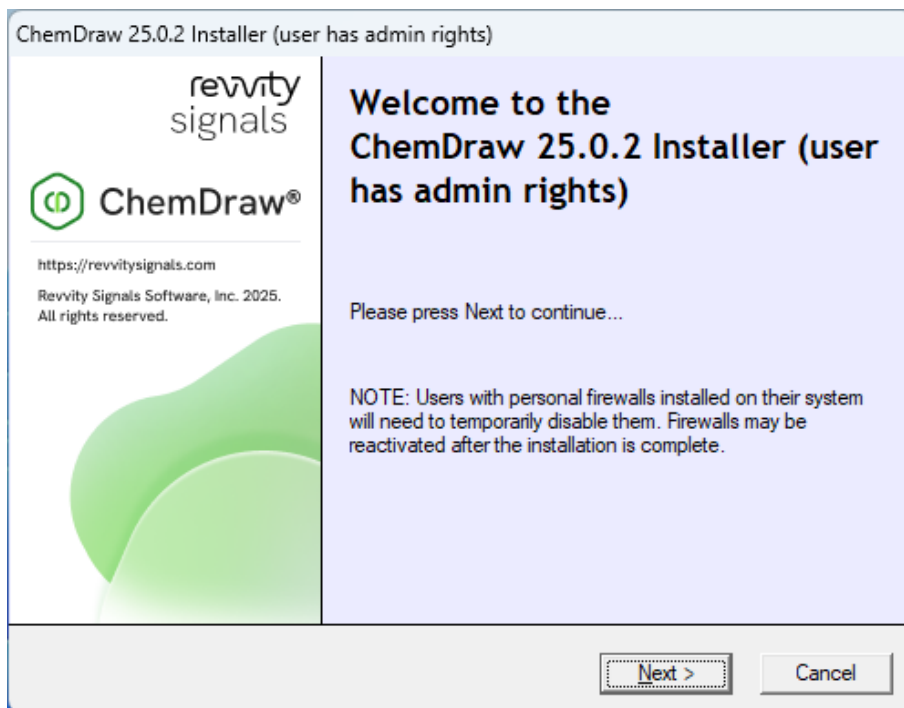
ChemDraw 25.0.2 Installer (user has admin rights)

revvity
signals

ChemDraw®

https://revvitysignals.com

Revvity Signals Software, Inc. 2025.
All rights reserved.

Welcome to the ChemDraw 25.0.2 Installer (user has admin rights)

Please press Next to continue...

NOTE: Users with personal firewalls installed on their system will need to temporarily disable them. Firewalls may be reactivated after the installation is complete.

Next >

Cancel